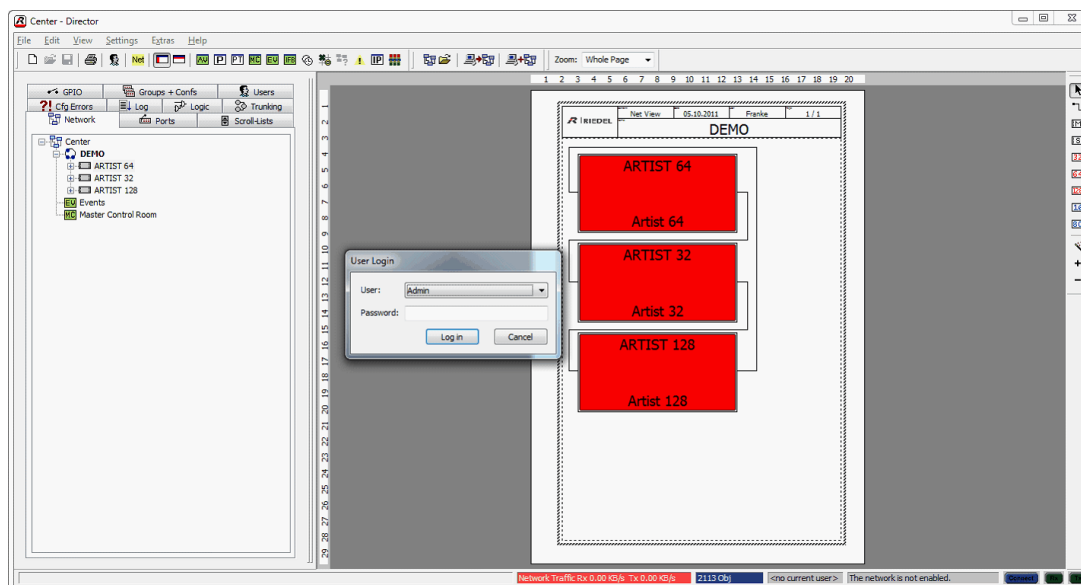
Center - Director

File Edit View Settings Extras Help

Net AV P PT MC EV IFB IP

Zoom: Whole Page

1 2 3 4 5 6 7 8 9 10 11 12 13 14 15 16 17 18 19 20

GPIO | Groups + Confs | Users
Cfg Errors | Log | Logic | Trunking
Network | Ports | Scroll-Lists

Center
DEMO
ARTIST 64
ARTIST 32
ARTIST 128
Events
Master Control Room

1 2 3 4 5 6 7 8 9 10 11 12 13 14 15 16 17 18 19 20 21 22 23 24 25 26 27 28 29

RIEDEL | Net View | 05.10.2011 | Franke | 1 / 1
DEMO

ARTIST 64
Artist 64

ARTIST 32
Artist 32

ARTIST 128
Artist 128

User Login
User: Admin
Password:
Log in Cancel

Network Traffic Rx 0.00 KB/s Tx 0.00 KB/s | 2113 Obj | <no current user> | The network is not enabled. | Offline